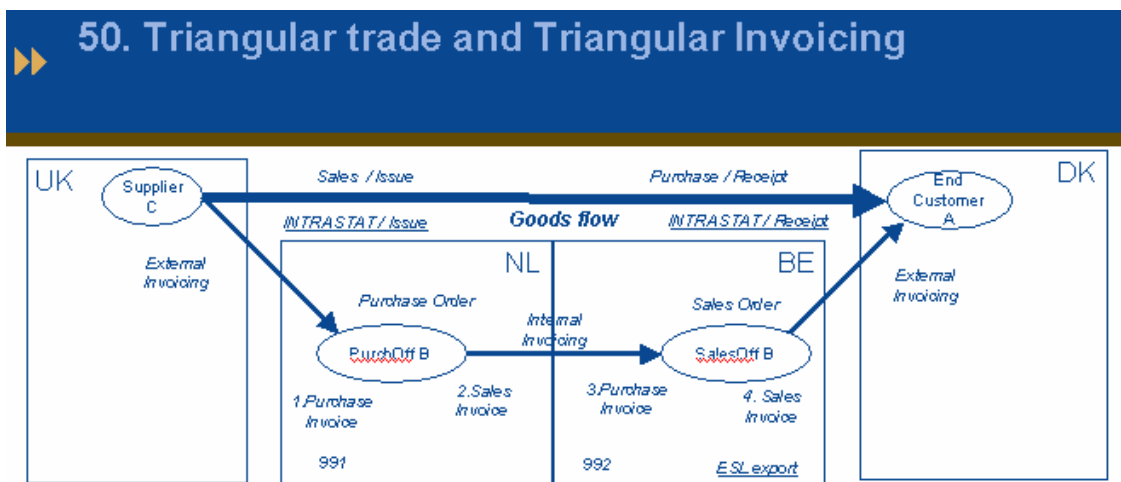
50. Triangular trade and Triangular Invoicing

UK

Supplier C

Sales / Issue

Purchase / Receipt

End Customer A

DK

INTRASTAT / Issue

Goods flow

INTRASTAT / Receipt

External Invoicing

NL

BE

External Invoicing

Purchase Order

Sales Order

Internal Invoicing

PurchOff B

SalesOff B

1.Purchase Invoice

2.Sales Invoice

3.Purchase Invoice

4. Sales Invoice

991

992

ESL export